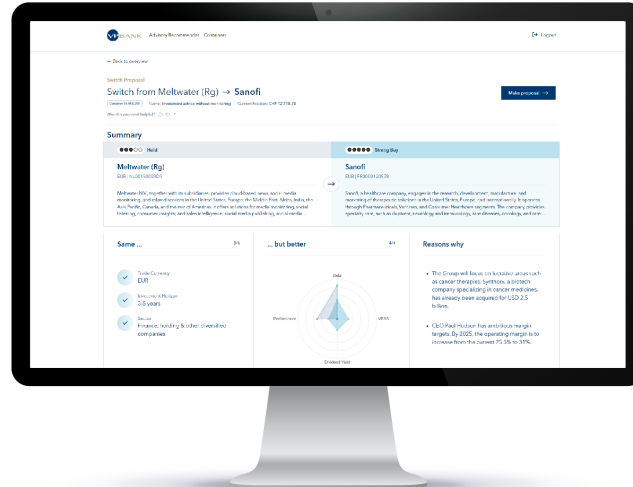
VP BANK Advisory Recommender Costumers

Logout

← Back to overview

Switch Proposal

Switch from Meltwater (Rg) → Sanofi

Make proposal →

Was this proposal helpful?

Summary

Hold

Strong Buy

Meltwater (Rg)

Sanofi

Meltwater NV, together with its subsidiaries, provides cloud-based news, social media monitoring, and related services in the United States, Europe, the Middle East, Africa, India, the Asia Pacific, Canada, and the rest of Americas. It offers solutions for media monitoring, social listening, consumer insights and sales intelligence, social media publishing, social media.

Sanofi, a healthcare company, engages in the research, development, manufacture, and marketing of therapeutic solutions in the United States, Europe, and internationally. It operates through Pharmaceuticals, Vaccines, and Consumer Healthcare segments. The company provides specialty care, such as rare diseases, neurology and immunology, rare blood disorders, oncology, and transplant.

Same ...

... but better

Reasons why

Trade Currency
EUR

Investment Horizon
3-5 years

Sector
Finance, holding & other diversified companies

Beta

Momentum

VEMS

Dividend Yield

The Group will focus on lucrative areas such as cancer therapies. Synthorx, a biotech company specializing in cancer medicines, has already been acquired for USD 2.5 billion.

CEO Paul Hudson has ambitious margin targets. By 2025, the operating margin is to increase from the current 25.3% to 30%.